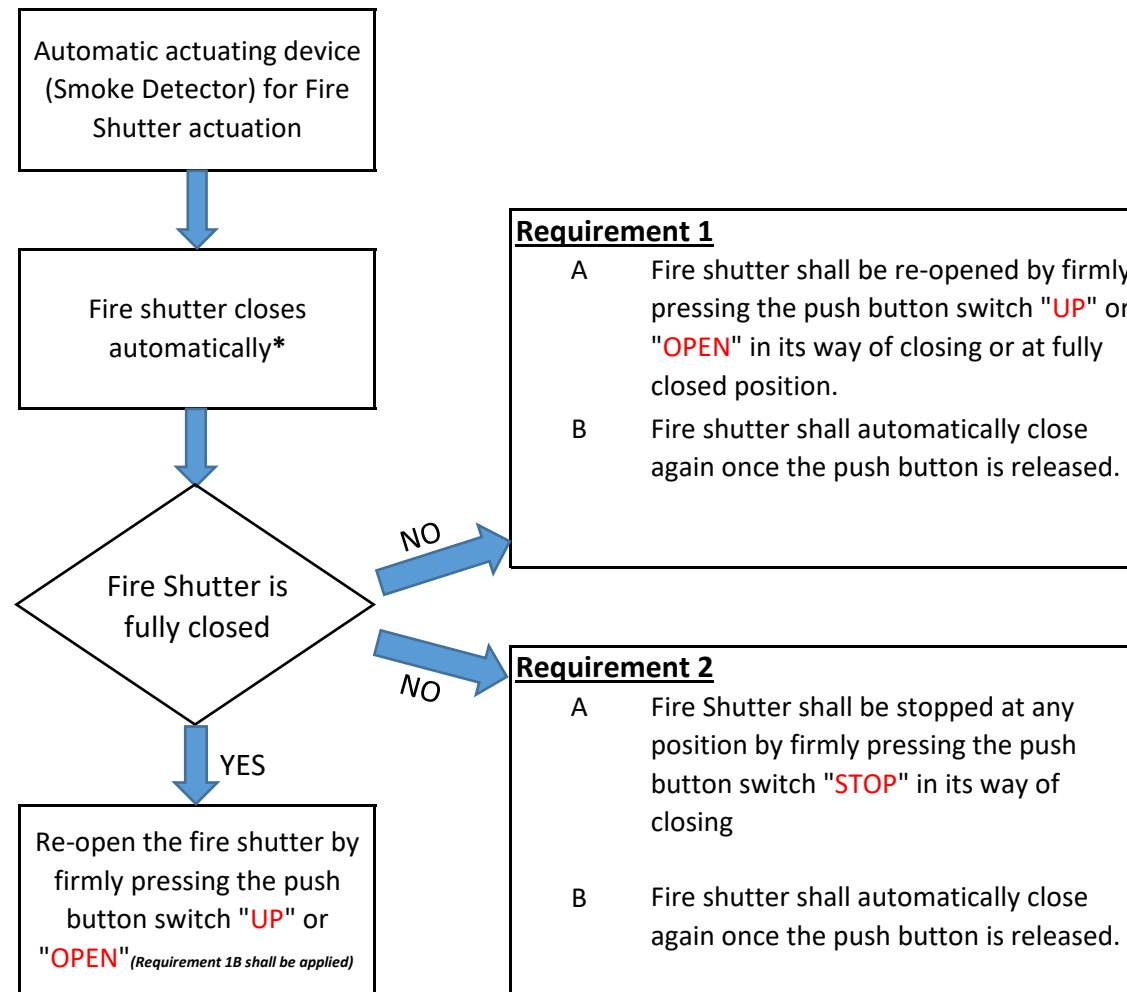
Automatic actuating device (Smoke Detector) for Fire Shutter actuation

Fire shutter closes automatically*

Fire Shutter is fully closed

NO

NO

YES

Re-open the fire shutter by firmly pressing the push button switch "UP" or "OPEN" (Requirement 1B shall be applied)

Requirement 1

A Fire shutter shall be re-opened by firmly pressing the push button switch "UP" or "OPEN" in its way of closing or at fully closed position.

B Fire shutter shall automatically close again once the push button is released.

Requirement 2

A Fire Shutter shall be stopped at any position by firmly pressing the push button switch "STOP" in its way of closing

B Fire shutter shall automatically close again once the push button is released.